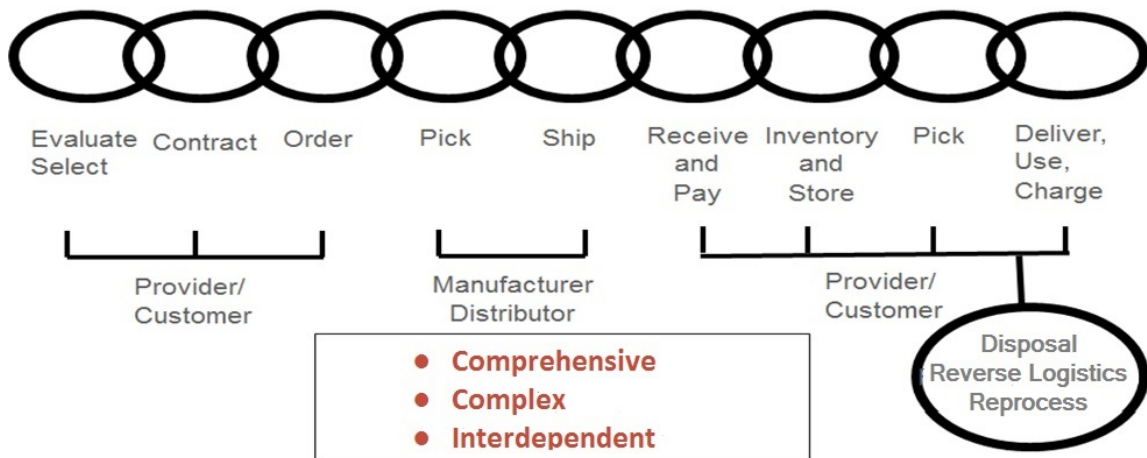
Evaluate Select

Contract

Order

Pick

Ship

Receive and Pay

Inventory and Store

Pick

Deliver, Use, Charge

Provider/ Customer

Manufacturer Distributor

Provider/ Customer

Disposal Reverse Logistics Reprocess

● Comprehensive
● Complex
● Interdependent